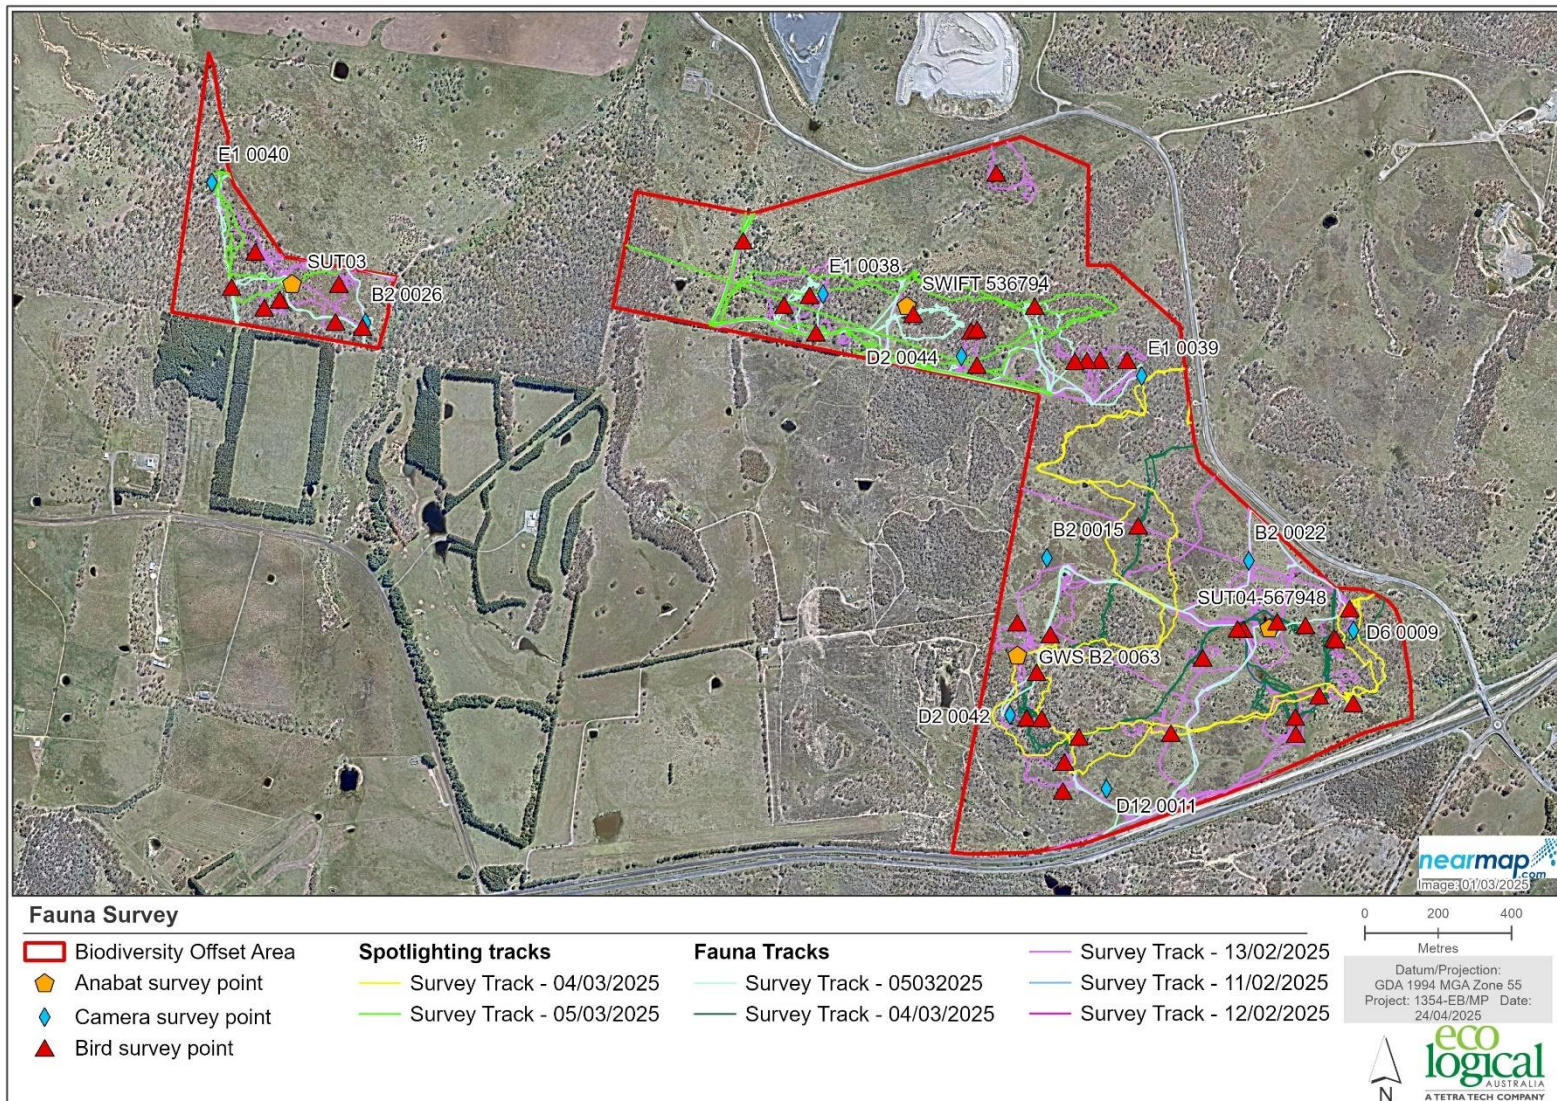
E1 0040
SUT03
B2 0026
E1 0038
SWIFT 536794
D2 0044
E1 0039
B2 0015
B2 0022
SUT04-567948
D6 0009
GWS B2 0063
D2 0042
D12 0011

nearmap.com
Image: 01/03/2025

Fauna Survey

Biodiversity Offset Area
Anabat survey point
Camera survey point
Bird survey point

Spotlighting tracks
Survey Track - 04/03/2025
Survey Track - 05/03/2025

Fauna Tracks
Survey Track - 05032025
Survey Track - 04/03/2025

Survey Track - 13/02/2025
Survey Track - 11/02/2025
Survey Track - 12/02/2025

0 200 400
Metres

Datum/Projection:
GDA 1994 MGA Zone 55
Project: 1354-EB/MP Date: 24/04/2025

N

eco logical
AUSTRALIA
A TETRA TECH COMPANY